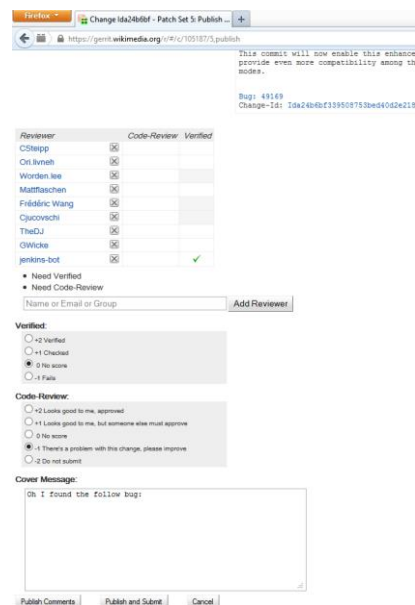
Firefox Change Ida24b6bf - Patch Set 5: Publish ... +

https://gerrit.wikimedia.org/r/#/c/105187/5,publish

This commit will now enable this enhance provide even more compatibility among th modes.

Bug: 49169
Change-Id: Ida24b6bf339508753bed40d2e215

| Reviewer | | Code-Review | Verified |
|---|---|---|---|
| CSteipp | ☒ | | |
| Ori.livneh | ☒ | | |
| Worden.lee | ☒ | | |
| Mattflaschen | ☒ | | |
| Frédéric Wang | ☒ | | |
| Cjucovschi | ☒ | | |
| TheDJ | ☒ | | |
| GWicke | ☒ | | |
| jenkins-bot | ☒ | | ✓ |

• Need Verified
• Need Code-Review

Name or Email or Group | Add Reviewer

Verified:
+2 Verified
+1 Checked
0 No score
-1 Fails

Code-Review:
+2 Looks good to me, approved
+1 Looks good to me, but someone else must approve
0 No score
-1 There's a problem with this change, please improve
-2 Do not submit

Cover Message:
Oh I found the follow bug:

Publish Comments | Publish and Submit | Cancel